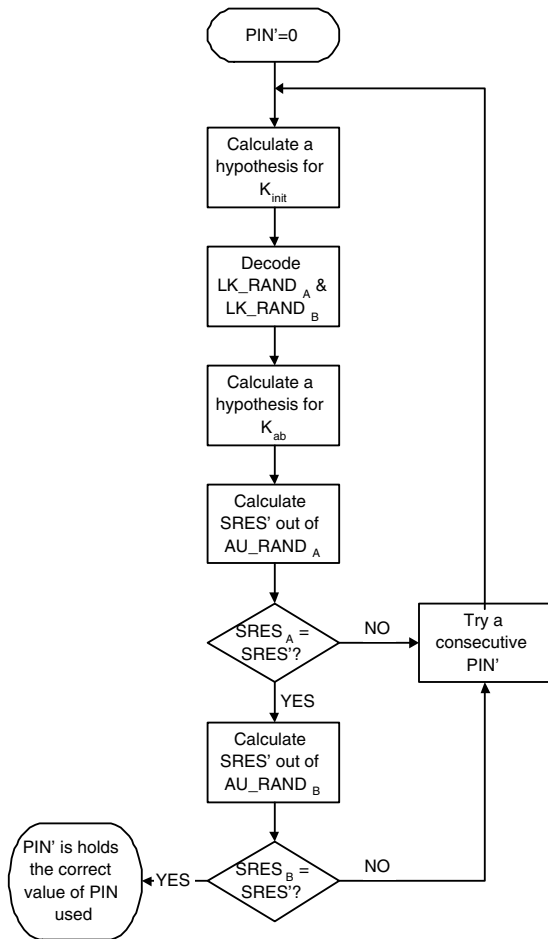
PIN'=0

Calculate a hypothesis for $K_{init}$

Decode $LK\_RAND_A$ & $LK\_RAND_B$

Calculate a hypothesis for $K_{ab}$

Calculate SRES' out of $AU\_RAND_A$

$SRES_A$ = SRES'?

NO

Try a consecutive PIN'

YES

Calculate SRES' out of $AU\_RAND_B$

$SRES_B$ = SRES'?

NO

YES

PIN' is holds the correct value of PIN used